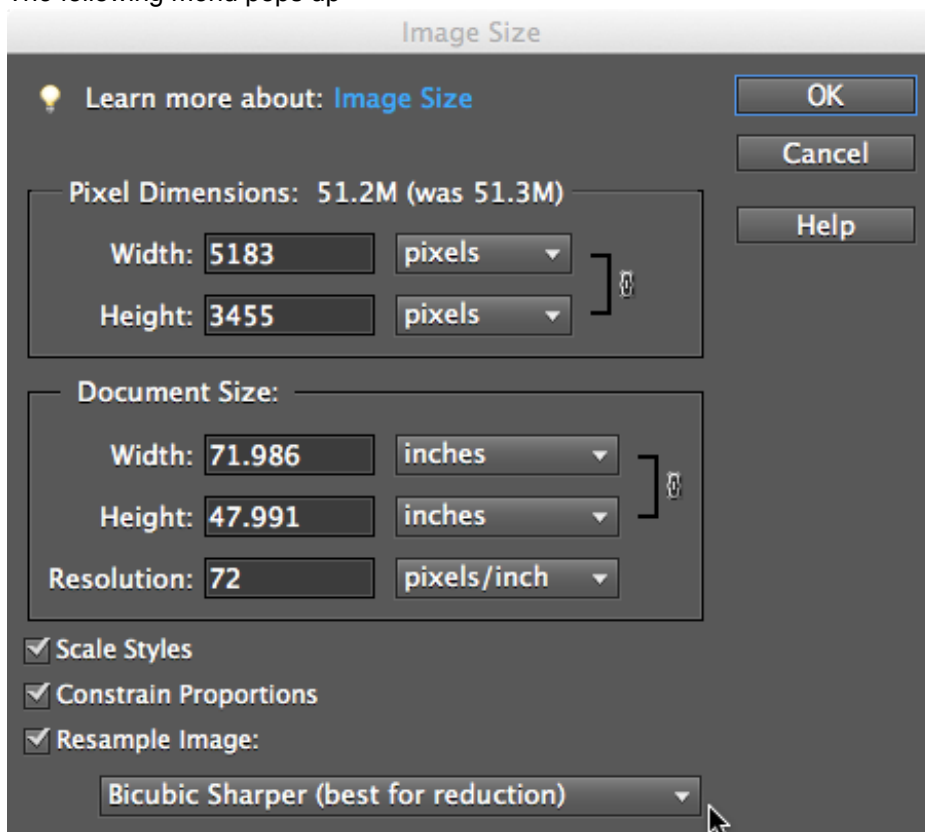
The following menu pops up

Image Size

Learn more about: Image Size

OK

Cancel

Help

Pixel Dimensions: 51.2M (was 51.3M)

Width: 5183 pixels

Height: 3455 pixels

Document Size:

Width: 71.986 inches

Height: 47.991 inches

Resolution: 72 pixels/inch

Scale Styles

Constrain Proportions

Resample Image:

Bicubic Sharper (best for reduction)